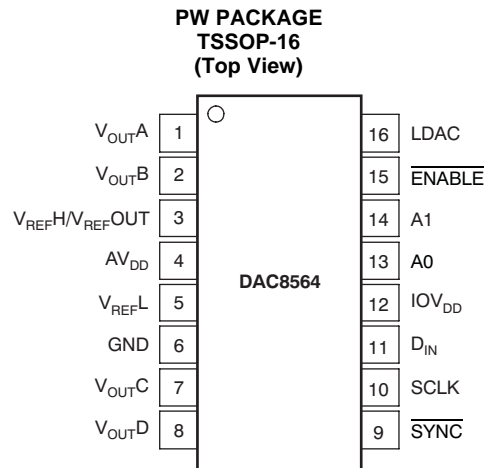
PW PACKAGE
TSSOP-16
(Top View)

$V_{OUT}A$ 1
$V_{OUT}B$ 2
$V_{REF}H/V_{REF}OUT$ 3
$AV_{DD}$ 4
$V_{REF}L$ 5
GND 6
$V_{OUT}C$ 7
$V_{OUT}D$ 8

DAC8564

16 LDAC
15 $\overline{ENABLE}$
14 A1
13 A0
12 $IOV_{DD}$
11 $D_{IN}$
10 SCLK
9 $\overline{SYNC}$